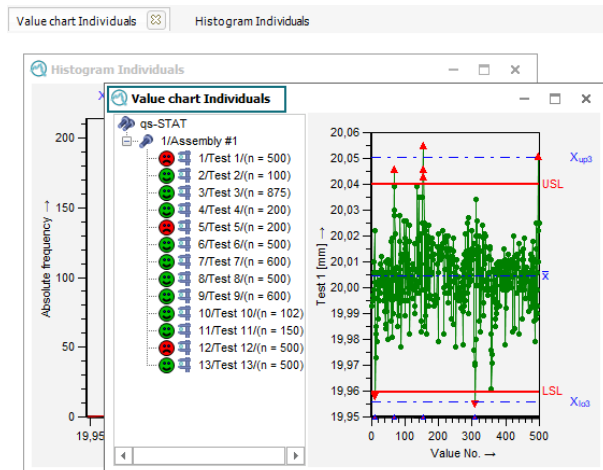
Value chart Individuals ☒ Histogram Individuals

Histogram Individuals

Value chart Individuals

qs-STAT
1/Assembly #1
1/Test 1/(n = 500)
2/Test 2/(n = 100)
3/Test 3/(n = 875)
4/Test 4/(n = 200)
5/Test 5/(n = 200)
6/Test 6/(n = 500)
7/Test 7/(n = 600)
8/Test 8/(n = 500)
9/Test 9/(n = 600)
10/Test 10/(n = 102)
11/Test 11/(n = 150)
12/Test 12/(n = 500)
13/Test 13/(n = 500)

Absolute frequency →
200
150
100
50
0
19,95

Test 1 [mm] →
20,06
20,05
20,04
20,03
20,02
20,01
20,00
19,99
19,98
19,97
19,96
19,95
0 100 200 300 400 500
Value No. →

$X_{up3}$
USL
$\overline{x}$
LSL
$X_{lo3}$